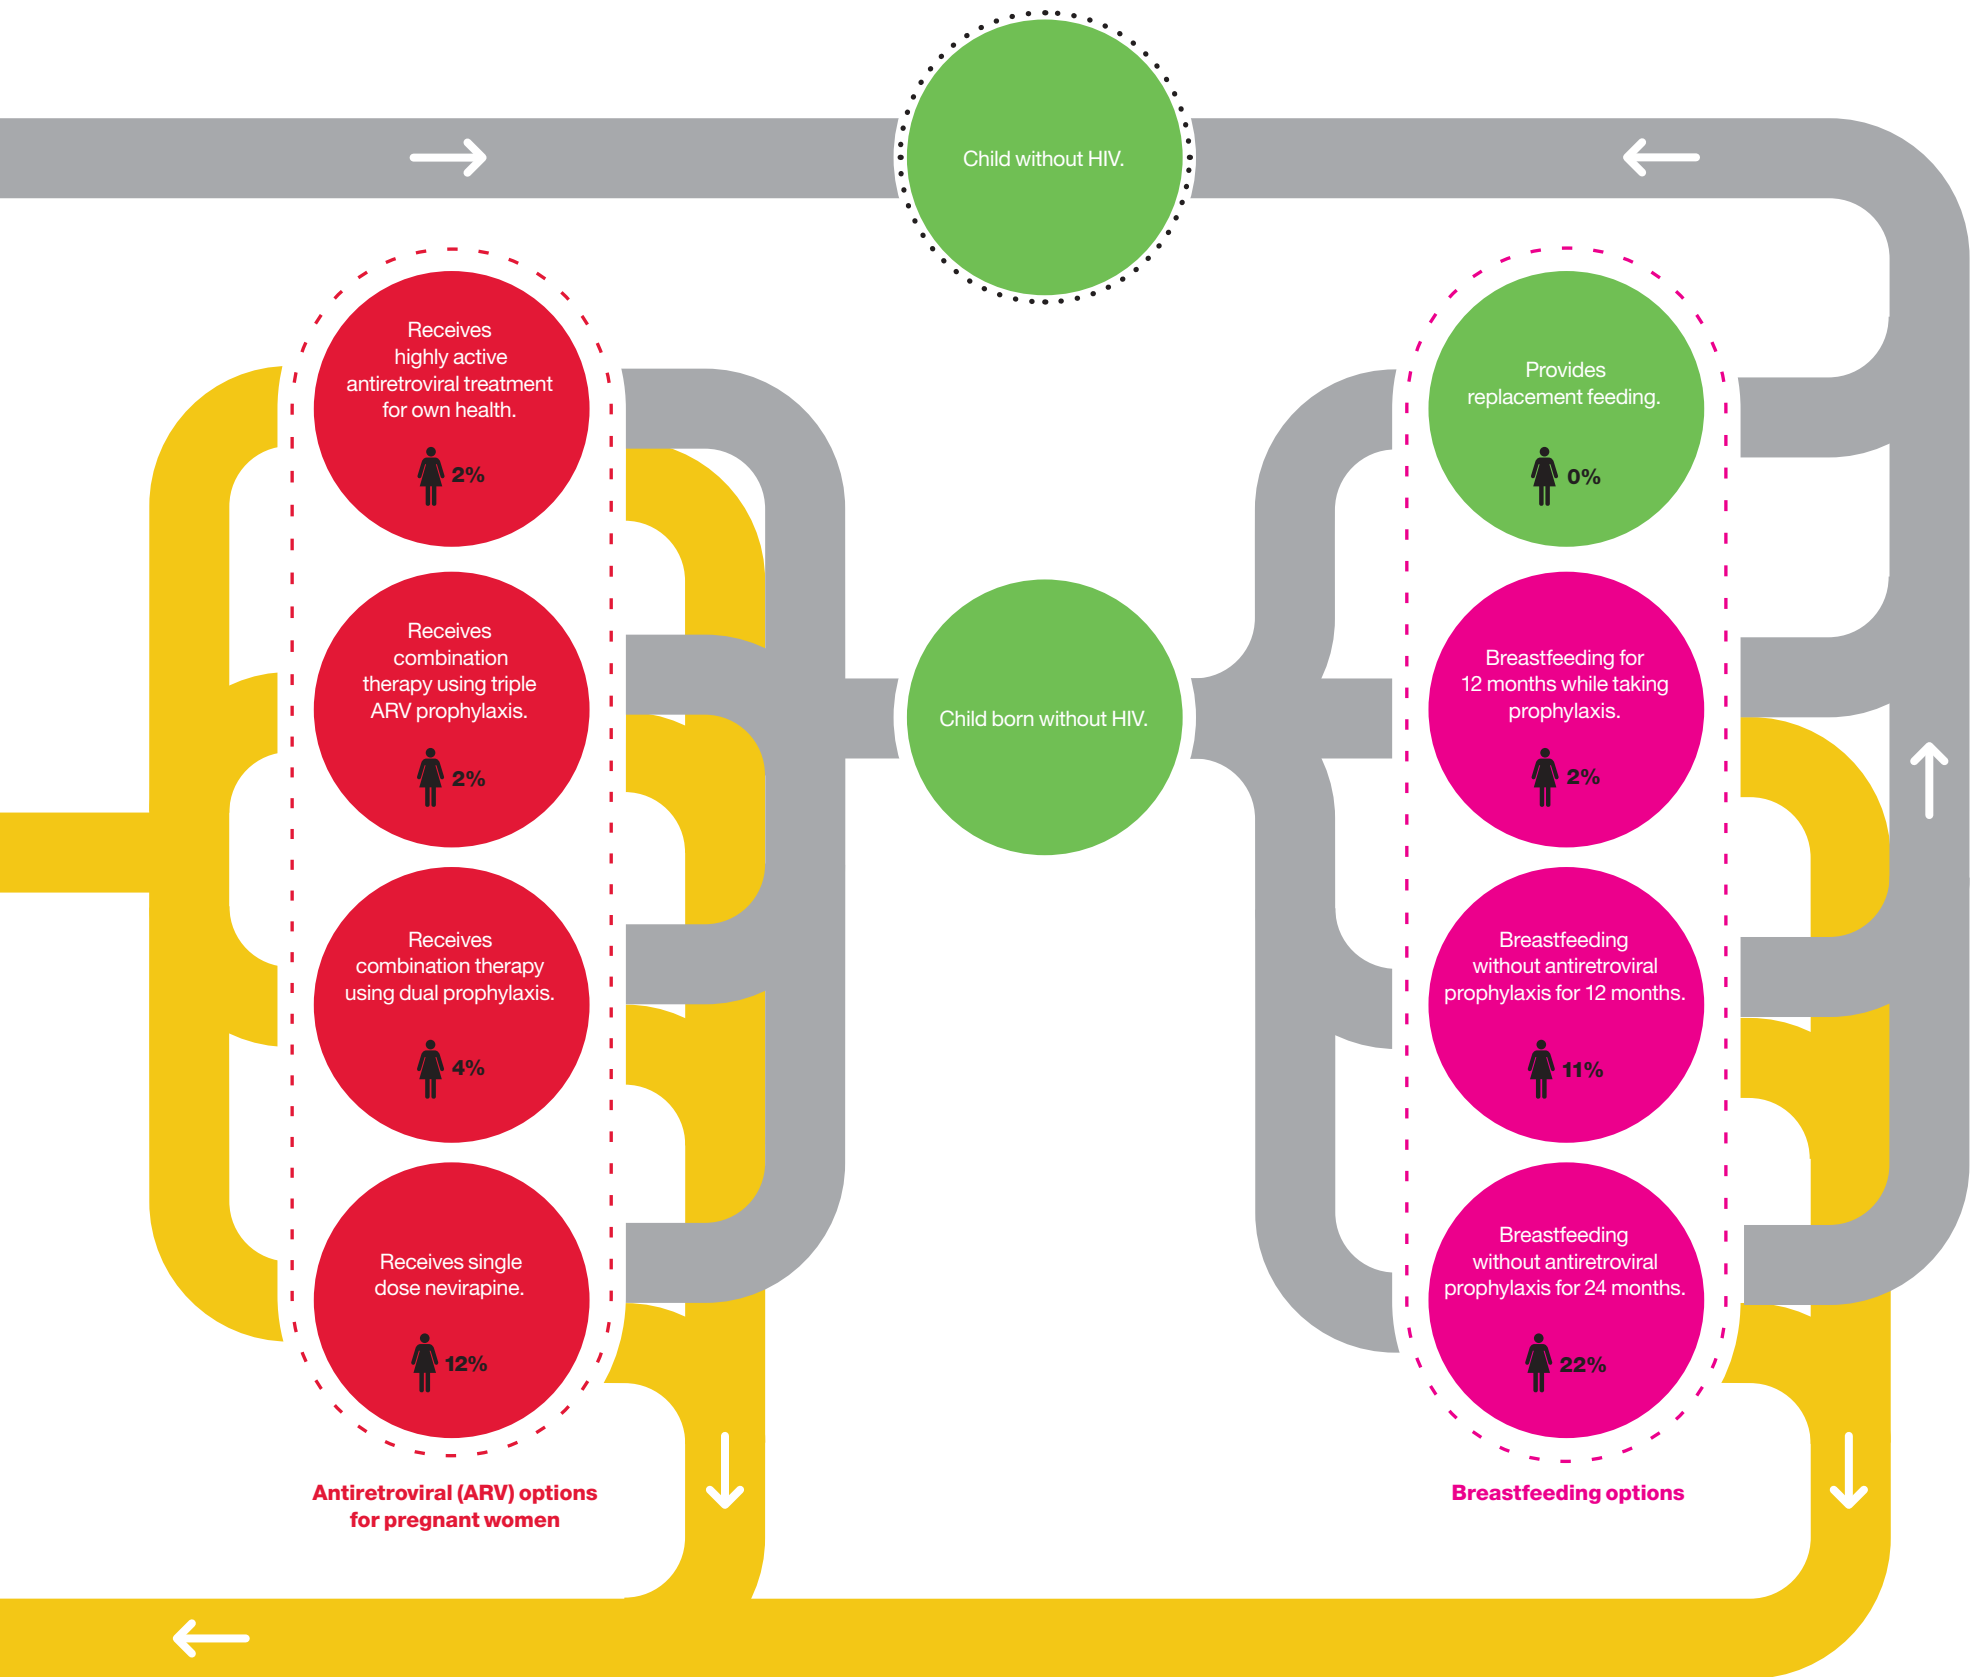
Child without HIV.

Receives highly active antiretroviral treatment for own health.

2%

Receives combination therapy using triple ARV prophylaxis.

2%

Receives combination therapy using dual prophylaxis.

4%

Receives single dose nevirapine.

12%

Antiretroviral (ARV) options for pregnant women

Child born without HIV.

Provides replacement feeding.

0%

Breastfeeding for 12 months while taking prophylaxis.

2%

Breastfeeding without antiretroviral prophylaxis for 12 months.

11%

Breastfeeding without antiretroviral prophylaxis for 24 months.

22%

Breastfeeding options